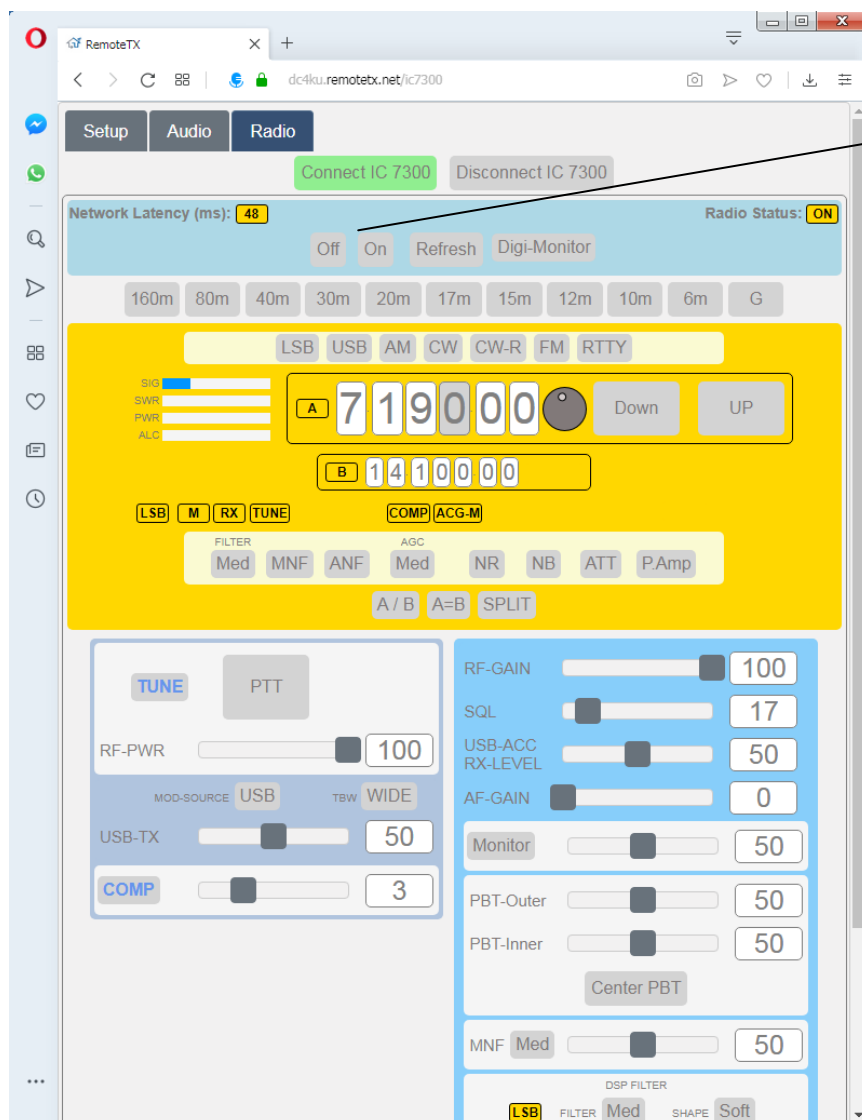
RemoteTX

dc4ku.remotetx.net/ic7300

Setup Audio Radio

Connect IC 7300 Disconnect IC 7300

Network Latency (ms): 48 Radio Status: ON

Off On Refresh Digi-Monitor

160m 80m 40m 30m 20m 17m 15m 12m 10m 6m G

LSB USB AM CW CW-R FM RTTY

SIG
SWR
PWR
ALC

A 7 1 9 0 0 0 Down UP

B 1 4 1 0 0 0 0

LSB M RX TUNE COMP ACG-M

FILTER AGC
Med MNF ANF Med NR NB ATT P.Amp

A / B A=B SPLIT

TUNE PTT

RF-PWR 100

MOD-SOURCE USB TBW WIDE

USB-TX 50

COMP 3

RF-GAIN 100

SQL 17

USB-ACC RX-LEVEL 50

AF-GAIN 0

Monitor 50

PBT-Outer 50

PBT-Inner 50

Center PBT

MNF Med 50

DSP FILTER
LSB FILTER Med SHAPE Soft